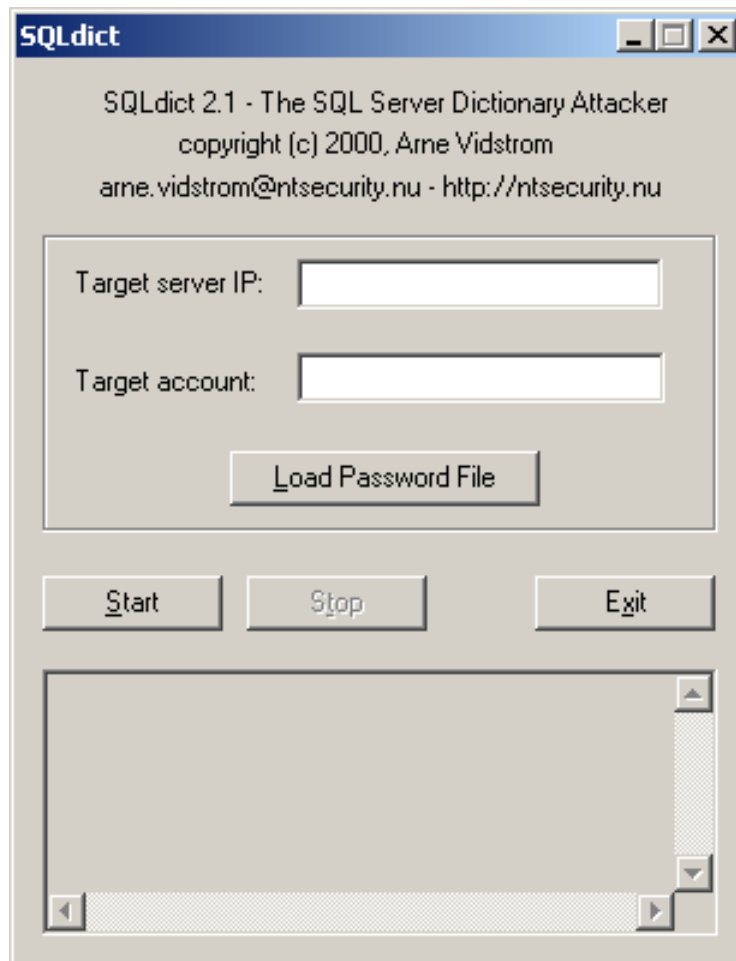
SQLdict

SQLdict 2.1 - The SQL Server Dictionary Attacker
copyright (c) 2000, Arne Vidstrom
arne.vidstrom@ntsecurity.nu - http://ntsecurity.nu

Target server IP:

Target account:

Load Password File

Start

Stop

Exit